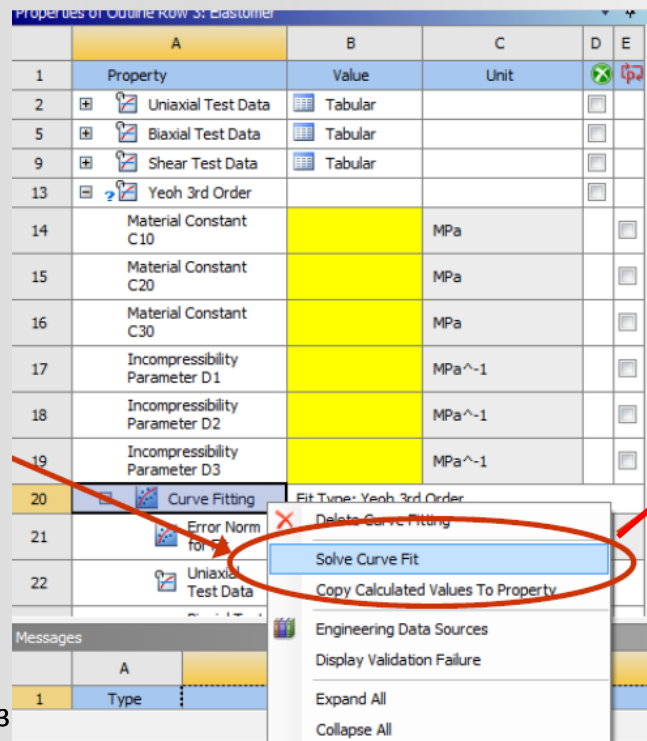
Properties of Outline Row 3: Elastomer

| | A | B | C | D | E |
|---|---|---|---|---|---|
| 1 | Property | Value | Unit | | |
| 2 | Uniaxial Test Data | Tabular | | | |
| 5 | Biaxial Test Data | Tabular | | | |
| 9 | Shear Test Data | Tabular | | | |
| 13 | Yeoh 3rd Order | | | | |
| 14 | Material Constant C10 | | MPa | | |
| 15 | Material Constant C20 | | MPa | | |
| 16 | Material Constant C30 | | MPa | | |
| 17 | Incompressibility Parameter D1 | | MPa^-1 | | |
| 18 | Incompressibility Parameter D2 | | MPa^-1 | | |
| 19 | Incompressibility Parameter D3 | | MPa^-1 | | |
| 20 | Curve Fitting | Fit Type: Yeoh 3rd Order | | | |
| 21 | Error Norm for Fit | | | | |
| 22 | Uniaxial Test Data | | | | |

Delete Curve Fitting
Solve Curve Fit
Copy Calculated Values To Property
Engineering Data Sources
Display Validation Failure
Expand All
Collapse All

Messages

| | A |
|---|---|
| 1 | Type |

3